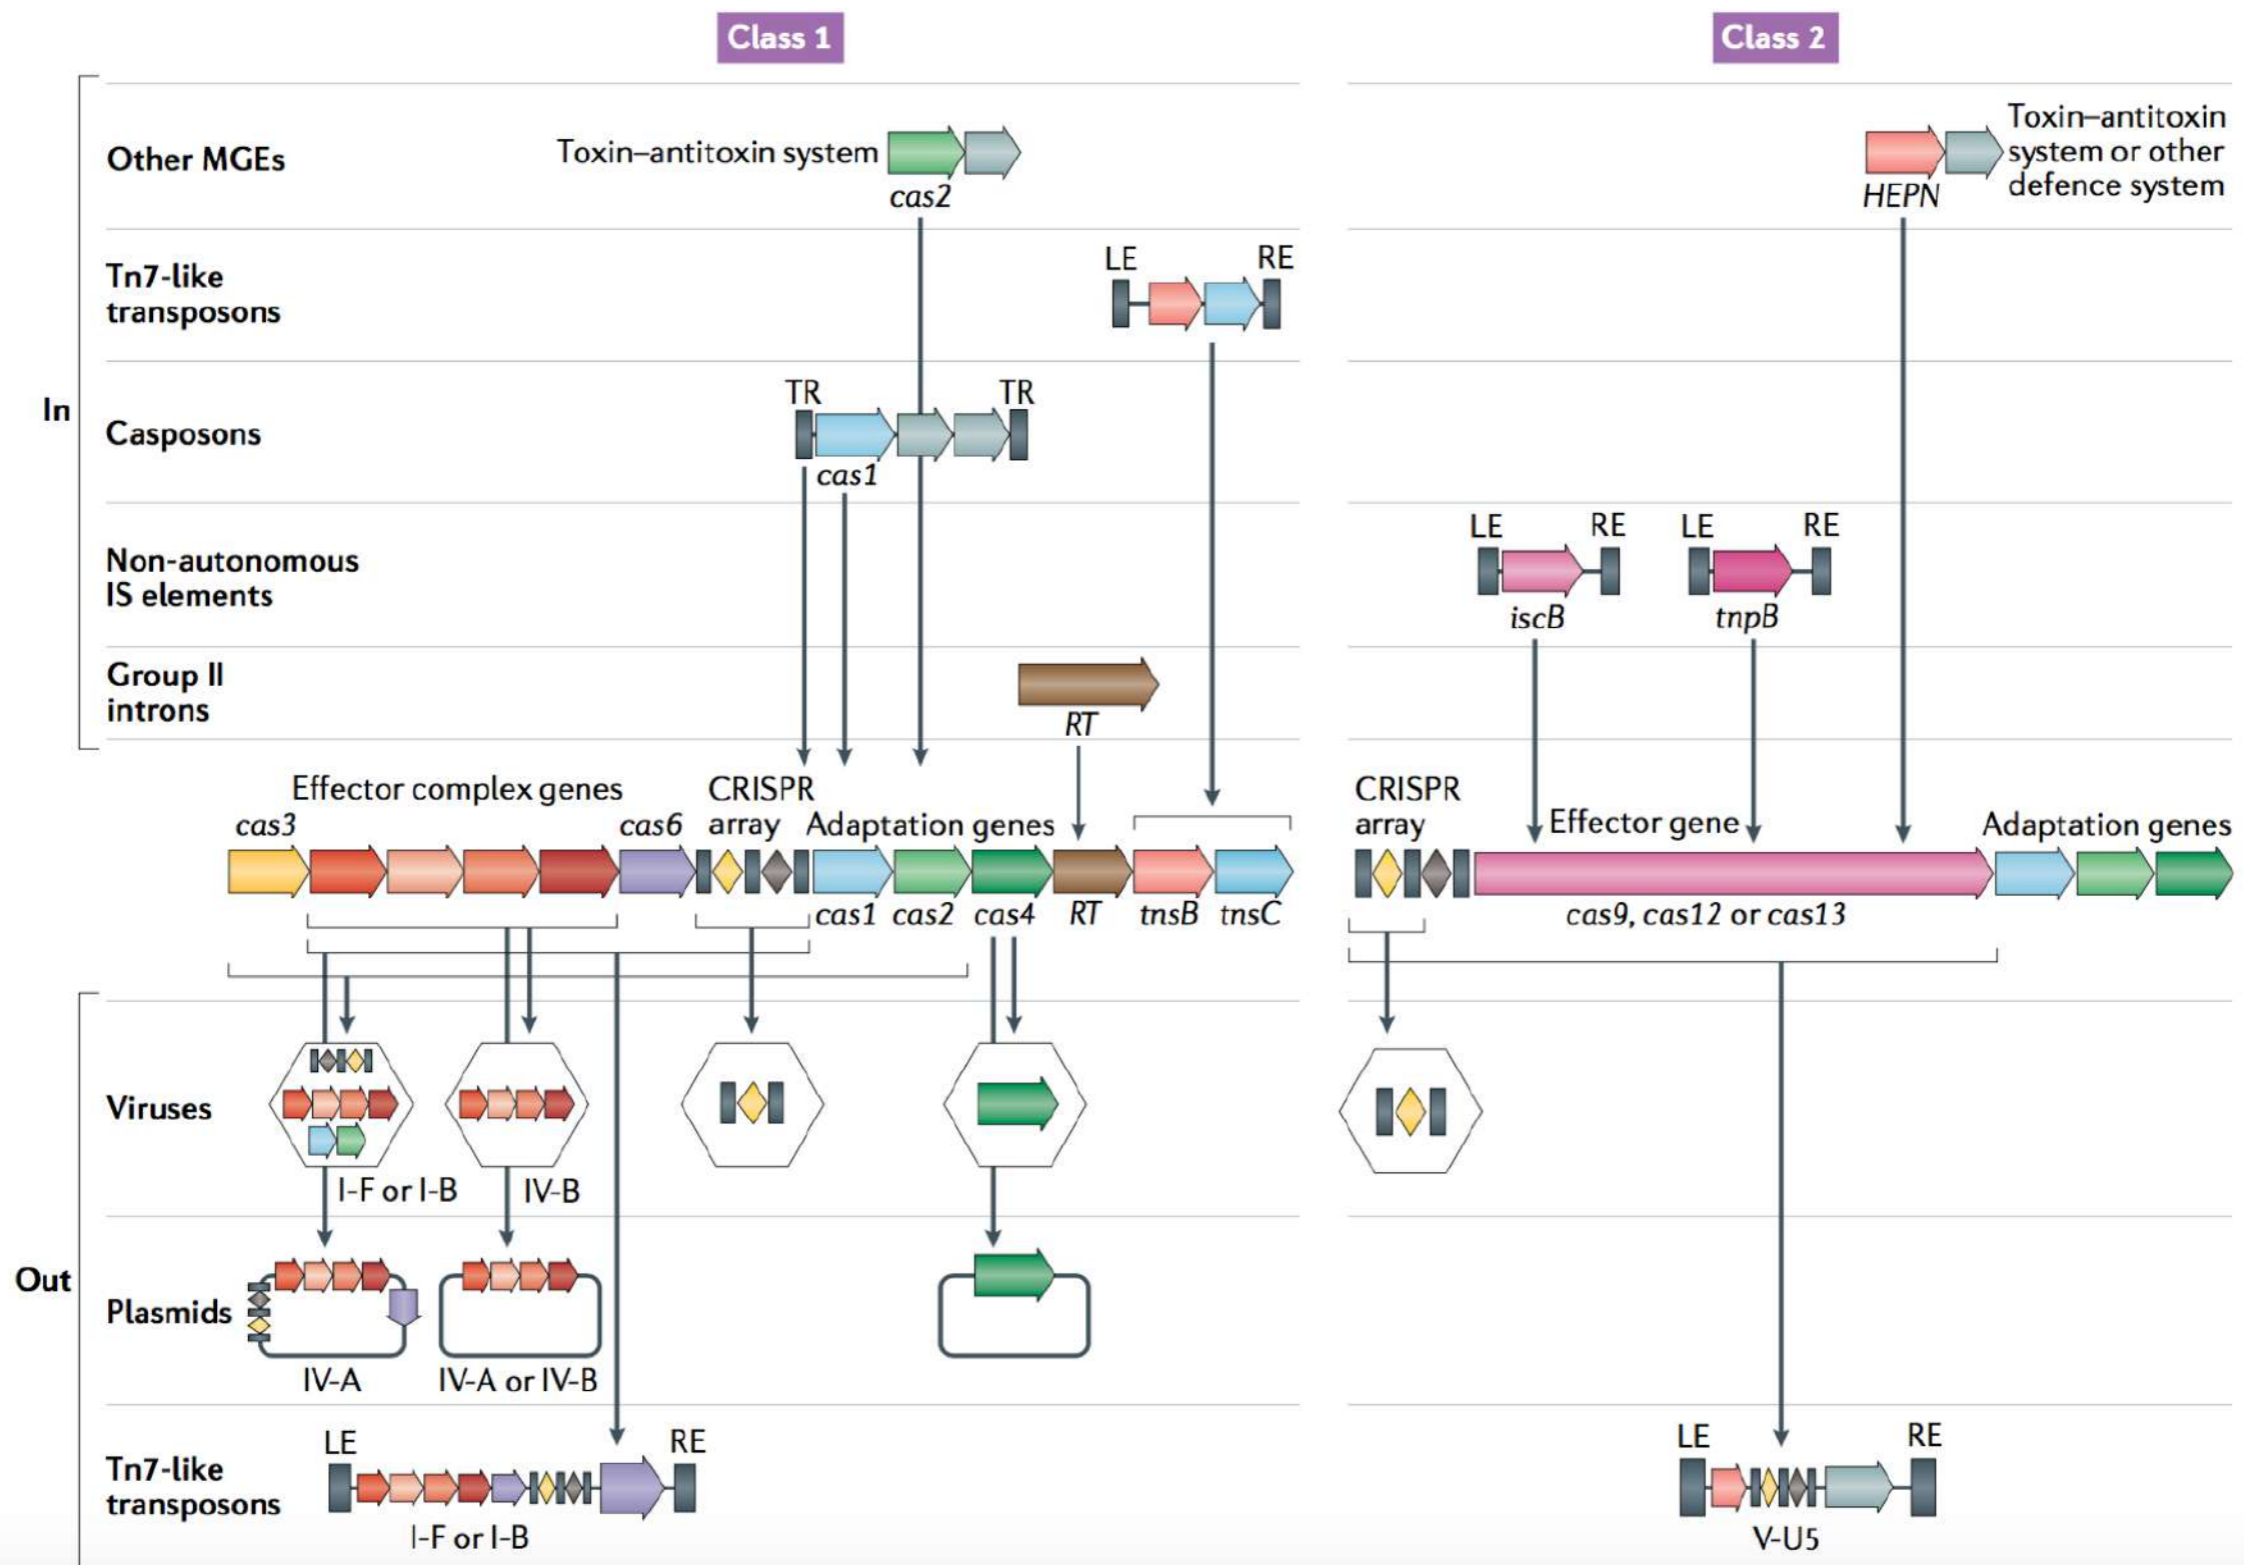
Class 1

Class 2

In

Other MGEs

Toxin–antitoxin system

cas2

Toxin–antitoxin system or other defence system

HEPN

Tn7-like transposons

LE

RE

Casposons

TR

TR

cas1

Non-autonomous IS elements

LE

RE

LE

RE

iscB

tnpB

Group II introns

RT

Effector complex genes

cas3

cas6

CRISPR array

Adaptation genes

cas1

cas2

cas4

RT

tnsB

tnsC

CRISPR array

Effector gene

Adaptation genes

cas9, cas12 or cas13

Out

Viruses

I-F or I-B

IV-B

Plasmids

IV-A

IV-A or IV-B

Tn7-like transposons

LE

RE

I-F or I-B

LE

RE

V-U5